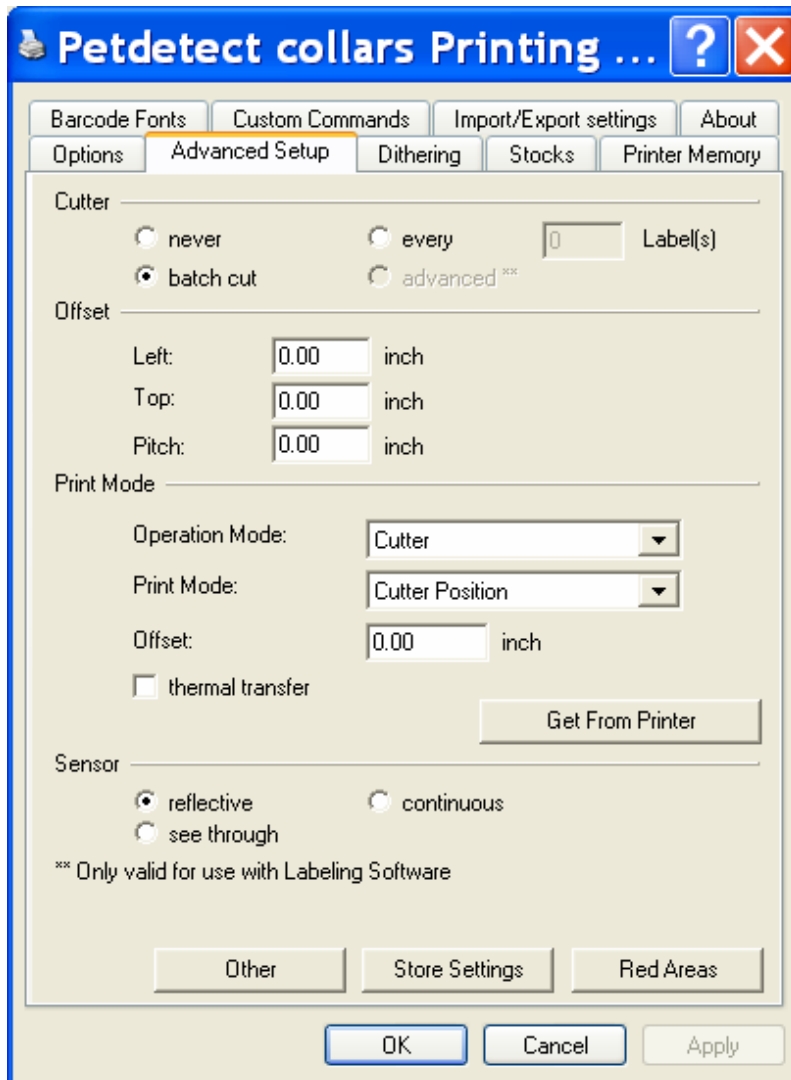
Petdetect collars Printing ... ? X

Barcode Fonts | Custom Commands | Import/Export settings | About
Options | Advanced Setup | Dithering | Stocks | Printer Memory

Cutter
never
every
0
Label(s)
batch cut
advanced **

Offset
Left: 0.00 inch
Top: 0.00 inch
Pitch: 0.00 inch

Print Mode
Operation Mode: Cutter
Print Mode: Cutter Position
Offset: 0.00 inch
thermal transfer
Get From Printer

Sensor
reflective
continuous
see through

** Only valid for use with Labeling Software

Other
Store Settings
Red Areas

OK
Cancel
Apply